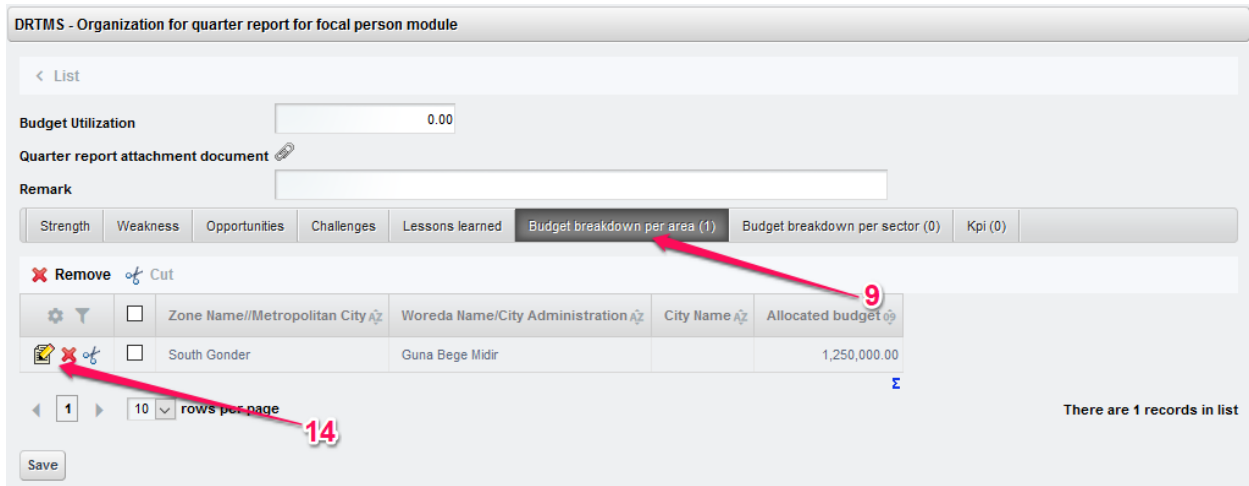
DRTMS - Organization for quarter report for focal person module

< List

Budget Utilization 0.00

Quarter report attachment document

Remark

| Strength | Weakness | Opportunities | Challenges | Lessons learned | Budget breakdown per area (1) | Budget breakdown per sector (0) | Kpi (0) |
|---|---|---|---|---|---|---|---|

Remove Cut

9

| | | Zone Name//Metropolitan City | Woreda Name/City Administration | City Name | Allocated budget |
|---|---|---|---|---|---|
| | | South Gonder | Guna Bege Midir | | 1,250,000.00 |

Σ

1 10 rows per page

14

There are 1 records in list

Save